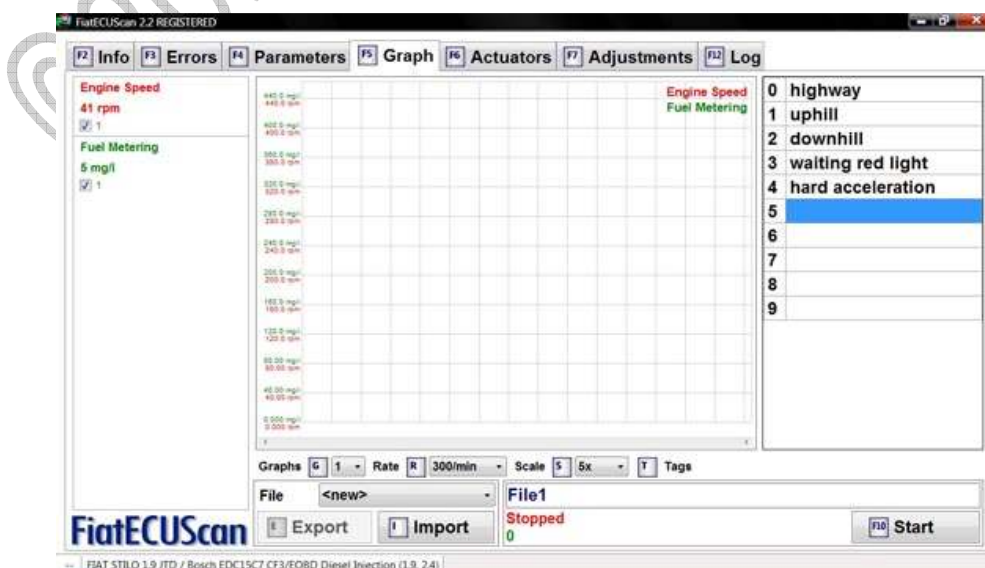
FiatECUScan 2.2 REGISTERED

F2 Info F3 Errors F4 Parameters F5 Graph F6 Actuators F7 Adjustments F12 Log

Engine Speed
41 rpm
1
Fuel Metering
5 mg/l
1

440.0 mg/l 440.0 rpm
400.0 mg/l 400.0 rpm
360.0 mg/l 360.0 rpm
320.0 mg/l 320.0 rpm
280.0 mg/l 280.0 rpm
240.0 mg/l 240.0 rpm
200.0 mg/l 200.0 rpm
160.0 mg/l 160.0 rpm
120.0 mg/l 120.0 rpm
80.00 mg/l 80.00 rpm
40.00 mg/l 40.00 rpm
0.000 mg/l 0.000 rpm

Engine Speed
Fuel Metering

| | |
|---|---|
| 0 | highway |
| 1 | uphill |
| 2 | downhill |
| 3 | waiting red light |
| 4 | hard acceleration |
| 5 | |
| 6 | |
| 7 | |
| 8 | |
| 9 | |

Graphs G 1 Rate R 300/min Scale S 5x T Tags

File <new>
File1

FiatECUScan
E Export I Import
Stopped
0
F10 Start

FIAT STILO 1.9 JTD / Bosch EDC15C7 CF3/EOBD Diesel Injection (1.9, 2.4)